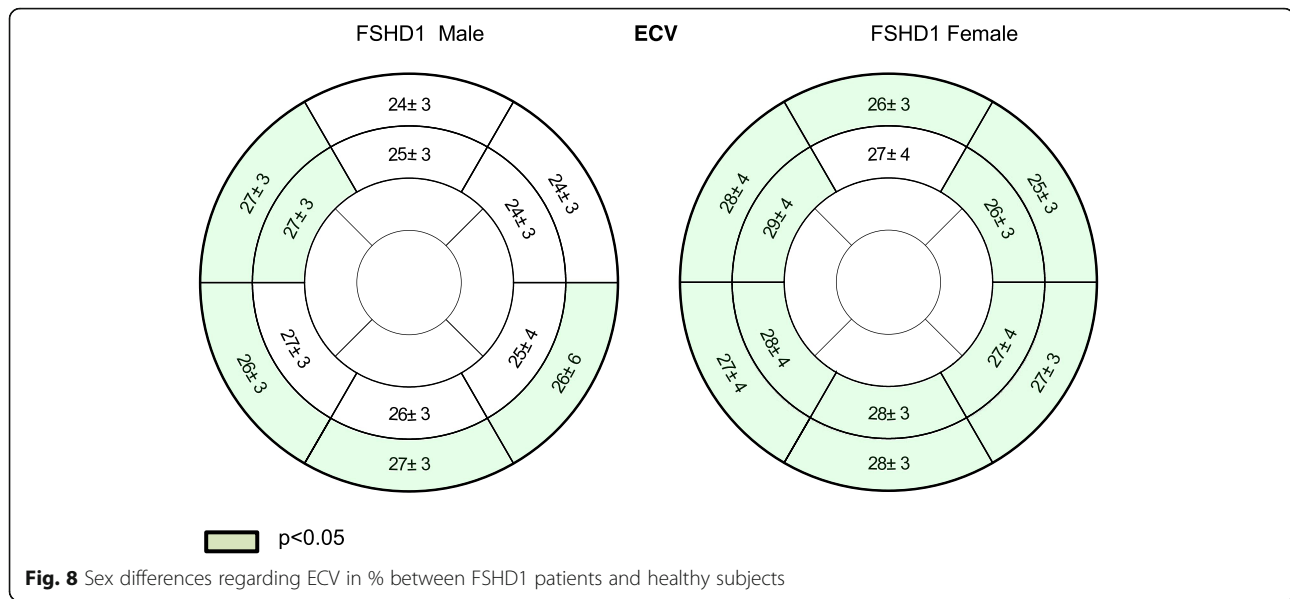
FSHD1 Male

ECV

FSHD1 Female

24± 3

25± 3

27± 3

27± 3

24± 3

24± 3

27± 3

26± 3

25± 4

26± 6

26± 3

27± 3

26± 3

27± 4

28± 4

29± 4

25± 3

26± 3

28± 4

27± 4

27± 4

27± 3

28± 3

28± 3

p<0.05

**Fig. 8** Sex differences regarding ECV in % between FSHD1 patients and healthy subjects